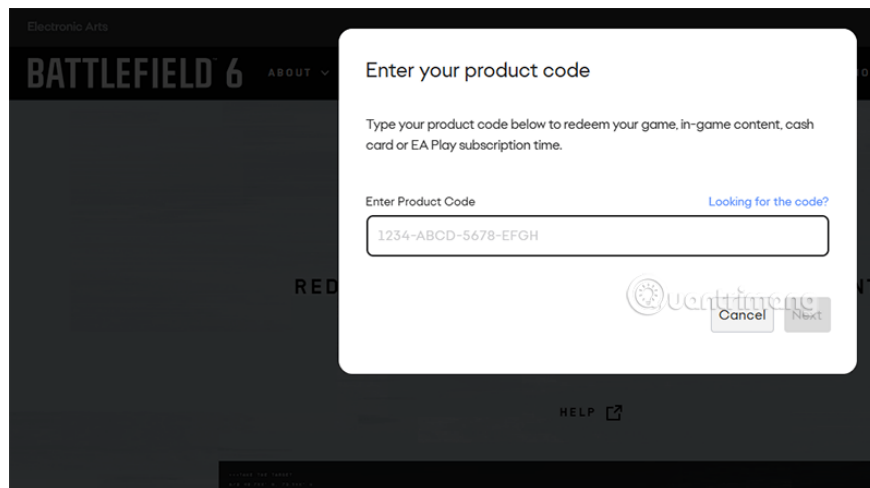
Electronic Arts

BATTLEFIELD 6 ABOUT

Enter your product code

Type your product code below to redeem your game, in-game content, cash card or EA Play subscription time.

Enter Product Code

Looking for the code?

1234-ABCD-5678-EFGH

RED

Quantrimang

Cancel

Next

HELP